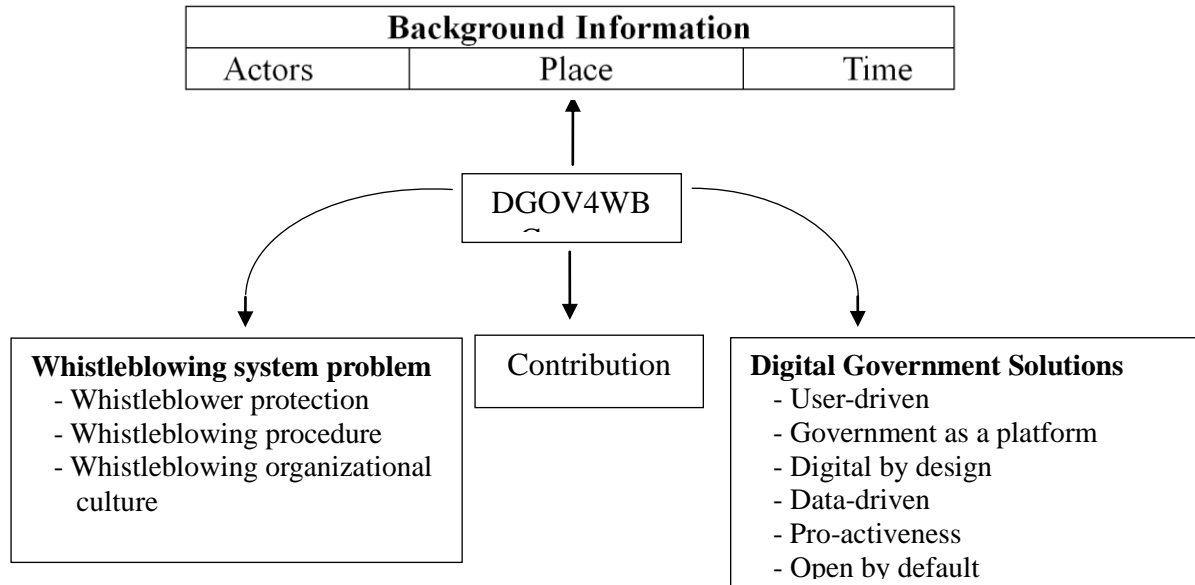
| Background Information | | |
|---|---|---|
| Actors | Place | Time |

DGOV4WB
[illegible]

**Whistleblowing system problem**
- Whistleblower protection
- Whistleblowing procedure
- Whistleblowing organizational culture

Contribution

**Digital Government Solutions**
- User-driven
- Government as a platform
- Digital by design
- Data-driven
- Pro-activeness
- Open by default